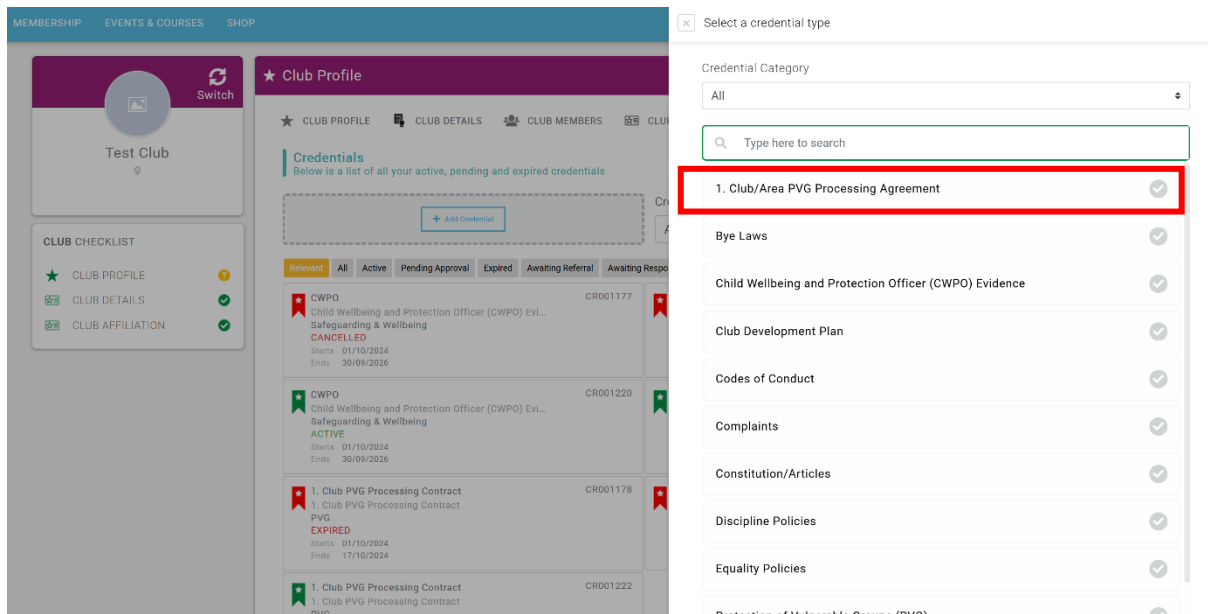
MEMBERSHIP EVENTS & COURSES SHOP

Switch

Test Club

CLUB CHECKLIST

CLUB PROFILE
CLUB DETAILS
CLUB AFFILIATION

★ Club Profile

CLUB PROFILE CLUB DETAILS CLUB MEMBERS CLU

Credentials
Below is a list of all your active, pending and expired credentials

+ Add Credential

Cre

Relevant All Active Pending Approval Expired Awaiting Referral Awaiting Respo

CWPO
Child Wellbeing and Protection Officer (CWPO) Evi...
Safeguarding & Wellbeing
CANCELLED
Starts 01/10/2024
Ends 30/09/2026
CR001177

CWPO
Child Wellbeing and Protection Officer (CWPO) Evi...
Safeguarding & Wellbeing
ACTIVE
Starts 01/10/2024
Ends 30/09/2026
CR001220

1. Club PVG Processing Contract
1. Club PVG Processing Contract
PVG
EXPIRED
Starts 01/10/2024
Ends 17/10/2024
CR001178

1. Club PVG Processing Contract
1. Club PVG Processing Contract
CR001222

Select a credential type

Credential Category
All

Type here to search

1. Club/Area PVG Processing Agreement
Bye Laws
Child Wellbeing and Protection Officer (CWPO) Evidence
Club Development Plan
Codes of Conduct
Complaints
Constitution/Articles
Discipline Policies
Equality Policies
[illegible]